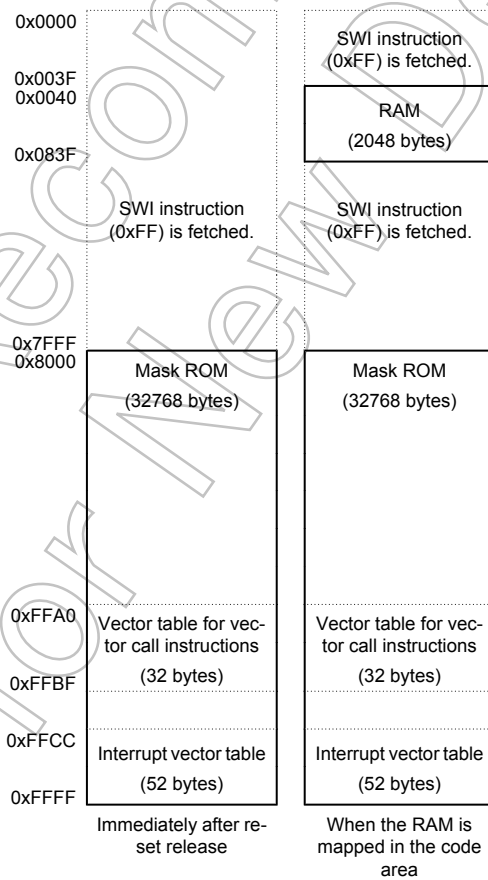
0x0000

0x003F
0x0040

0x083F

0x7FFF
0x8000

0xFFA0

0xFFBF

0xFFCC

0xFFFF

SWI instruction (0xFF) is fetched.

Mask ROM

(32768 bytes)

Vector table for vector call instructions

(32 bytes)

Interrupt vector table

(52 bytes)

Immediately after reset release

SWI instruction (0xFF) is fetched.

RAM

(2048 bytes)

SWI instruction (0xFF) is fetched.

Mask ROM

(32768 bytes)

Vector table for vector call instructions

(32 bytes)

Interrupt vector table

(52 bytes)

When the RAM is mapped in the code area